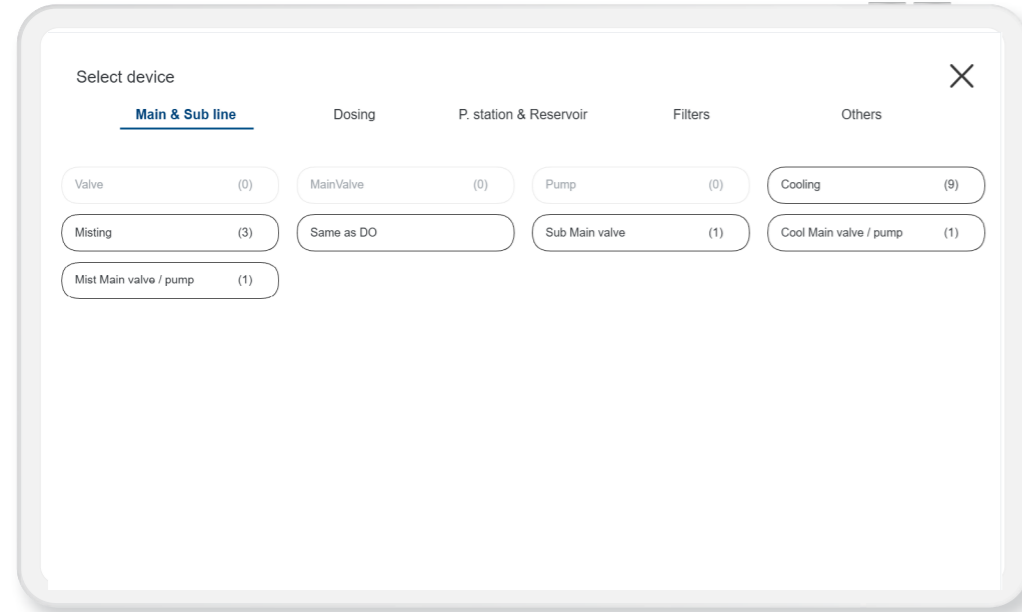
Select device

Main & Sub line

Dosing

P. station & Reservoir

Filters

Others

Valve (0)

MainValve (0)

Pump (0)

Cooling (9)

Misting (3)

Same as DO

Sub Main valve (1)

Cool Main valve / pump (1)

Mist Main valve / pump (1)